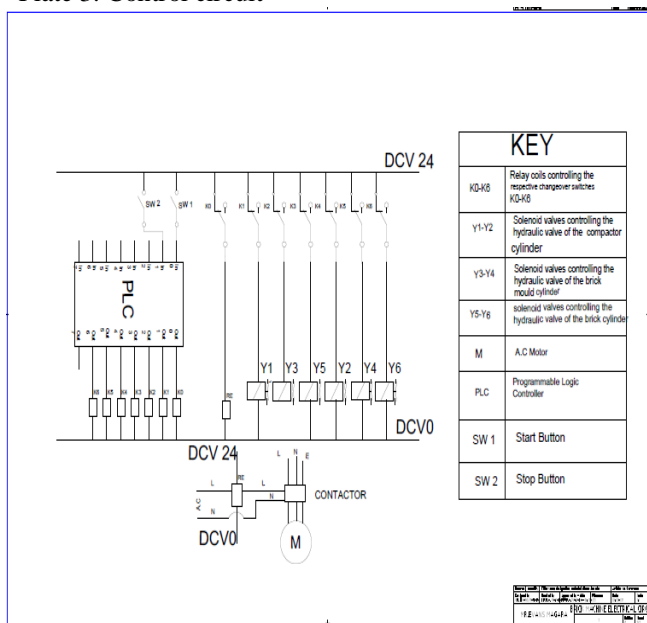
Plate 3: Control circuit

DCV 24

SW 2
SW 1
K0
K1
K2
K3
K4
K5
K6

PLC

K6
K5
K4
K3
K2
K1
K0

R0

Y1
Y3
Y5
Y2
Y4
Y6

DCV0

DCV 24

L
N
E
L
R0
L
A.C
N
N
CONTACTOR

DCV0

M

| KEY | |
|---|---|
| K0-K6 | Relay coils controlling the respective changeover switches K0-K6 |
| Y1-Y2 | Solenoid valves controlling the hydraulic valve of the compactor cylinder |
| Y3-Y4 | Solenoid valves controlling the hydraulic valve of the brick mould cylinder |
| Y5-Y6 | solenoid valves controlling the hydraulic valve of the brick cylinder |
| M | A.C Motor |
| PLC | Programmable Logic Controller |
| SW 1 | Start Button |
| SW 2 | Stop Button |

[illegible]